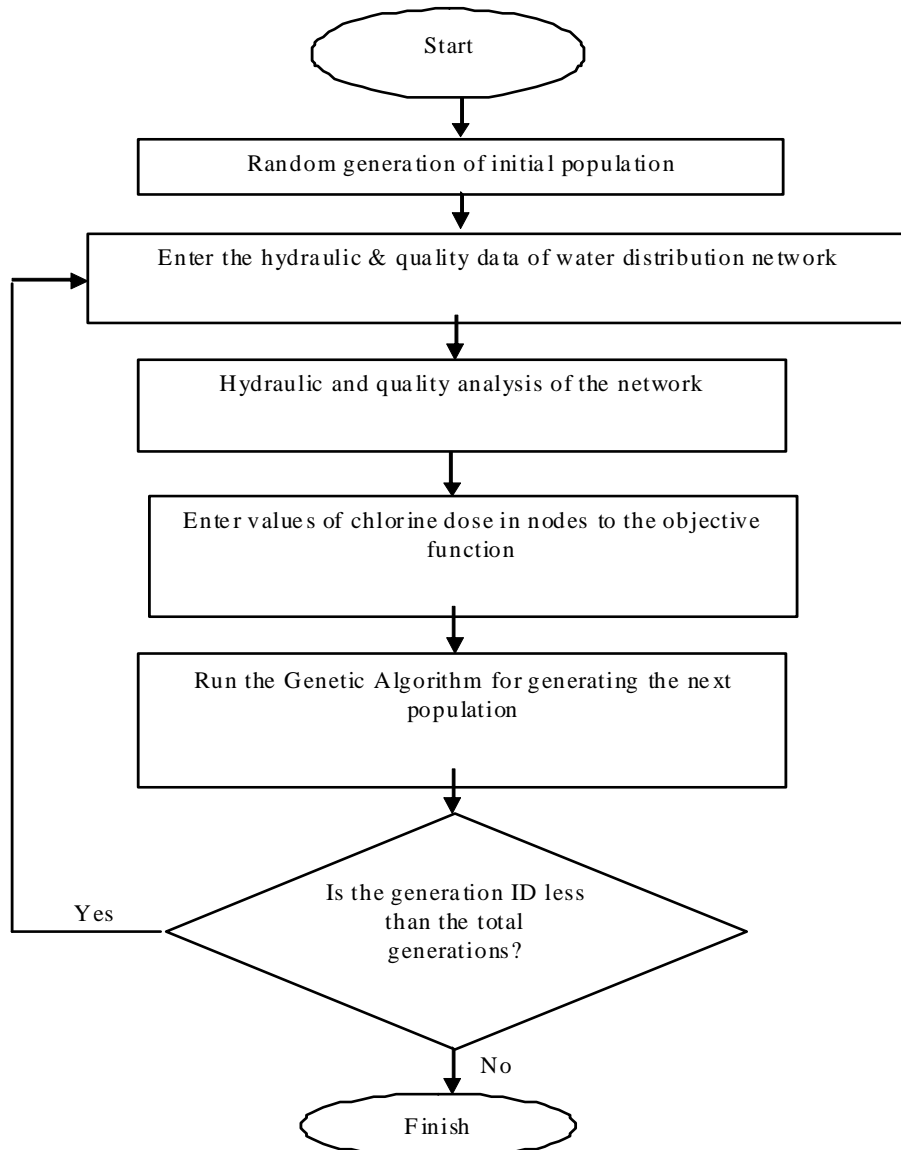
Start

Random generation of initial population

Enter the hydraulic & quality data of water distribution network

Hydraulic and quality analysis of the network

Enter values of chlorine dose in nodes to the objective function

Run the Genetic Algorithm for generating the next population

Is the generation ID less than the total generations?

Yes

No

Finish